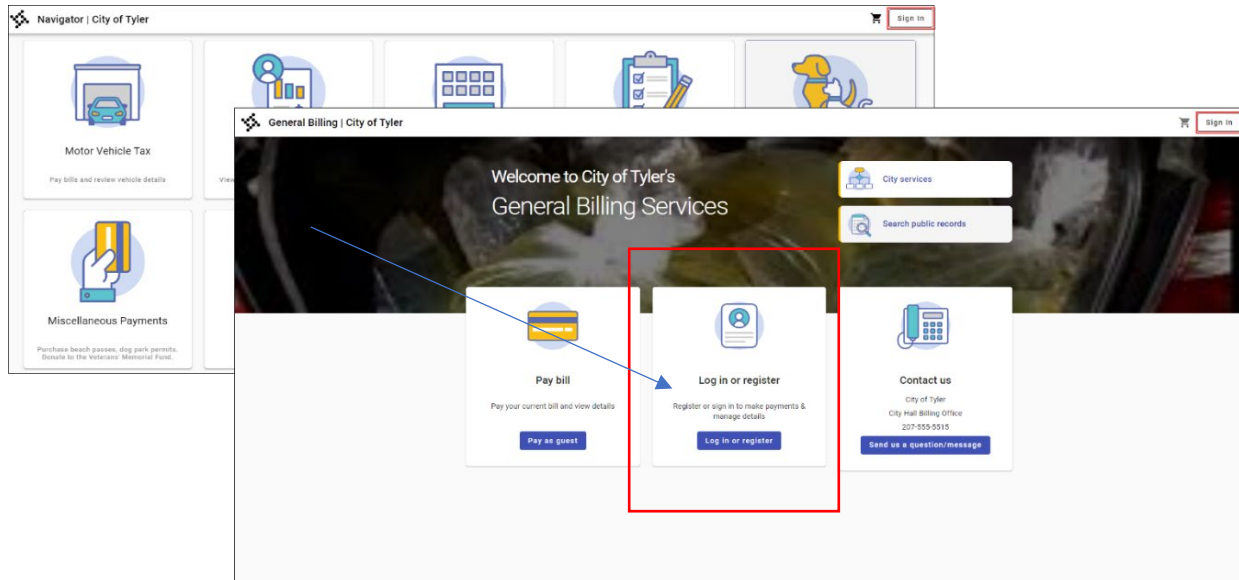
Navigator | City of Tyler

Sign In

Motor Vehicle Tax

Pay bills and review vehicle details

View

Miscellaneous Payments

Purchase beach passes, dog park permits. Donate to the Veterans' Memorial Fund.

General Billing | City of Tyler

Sign In

Welcome to City of Tyler's
General Billing Services

City services

Search public records

Pay bill

Pay your current bill and view details

Pay as guest

Log in or register

Register or sign in to make payments & manage details

Log in or register

Contact us

City of Tyler
City Hall Billing Office
207-555-5515

Send us a question/message